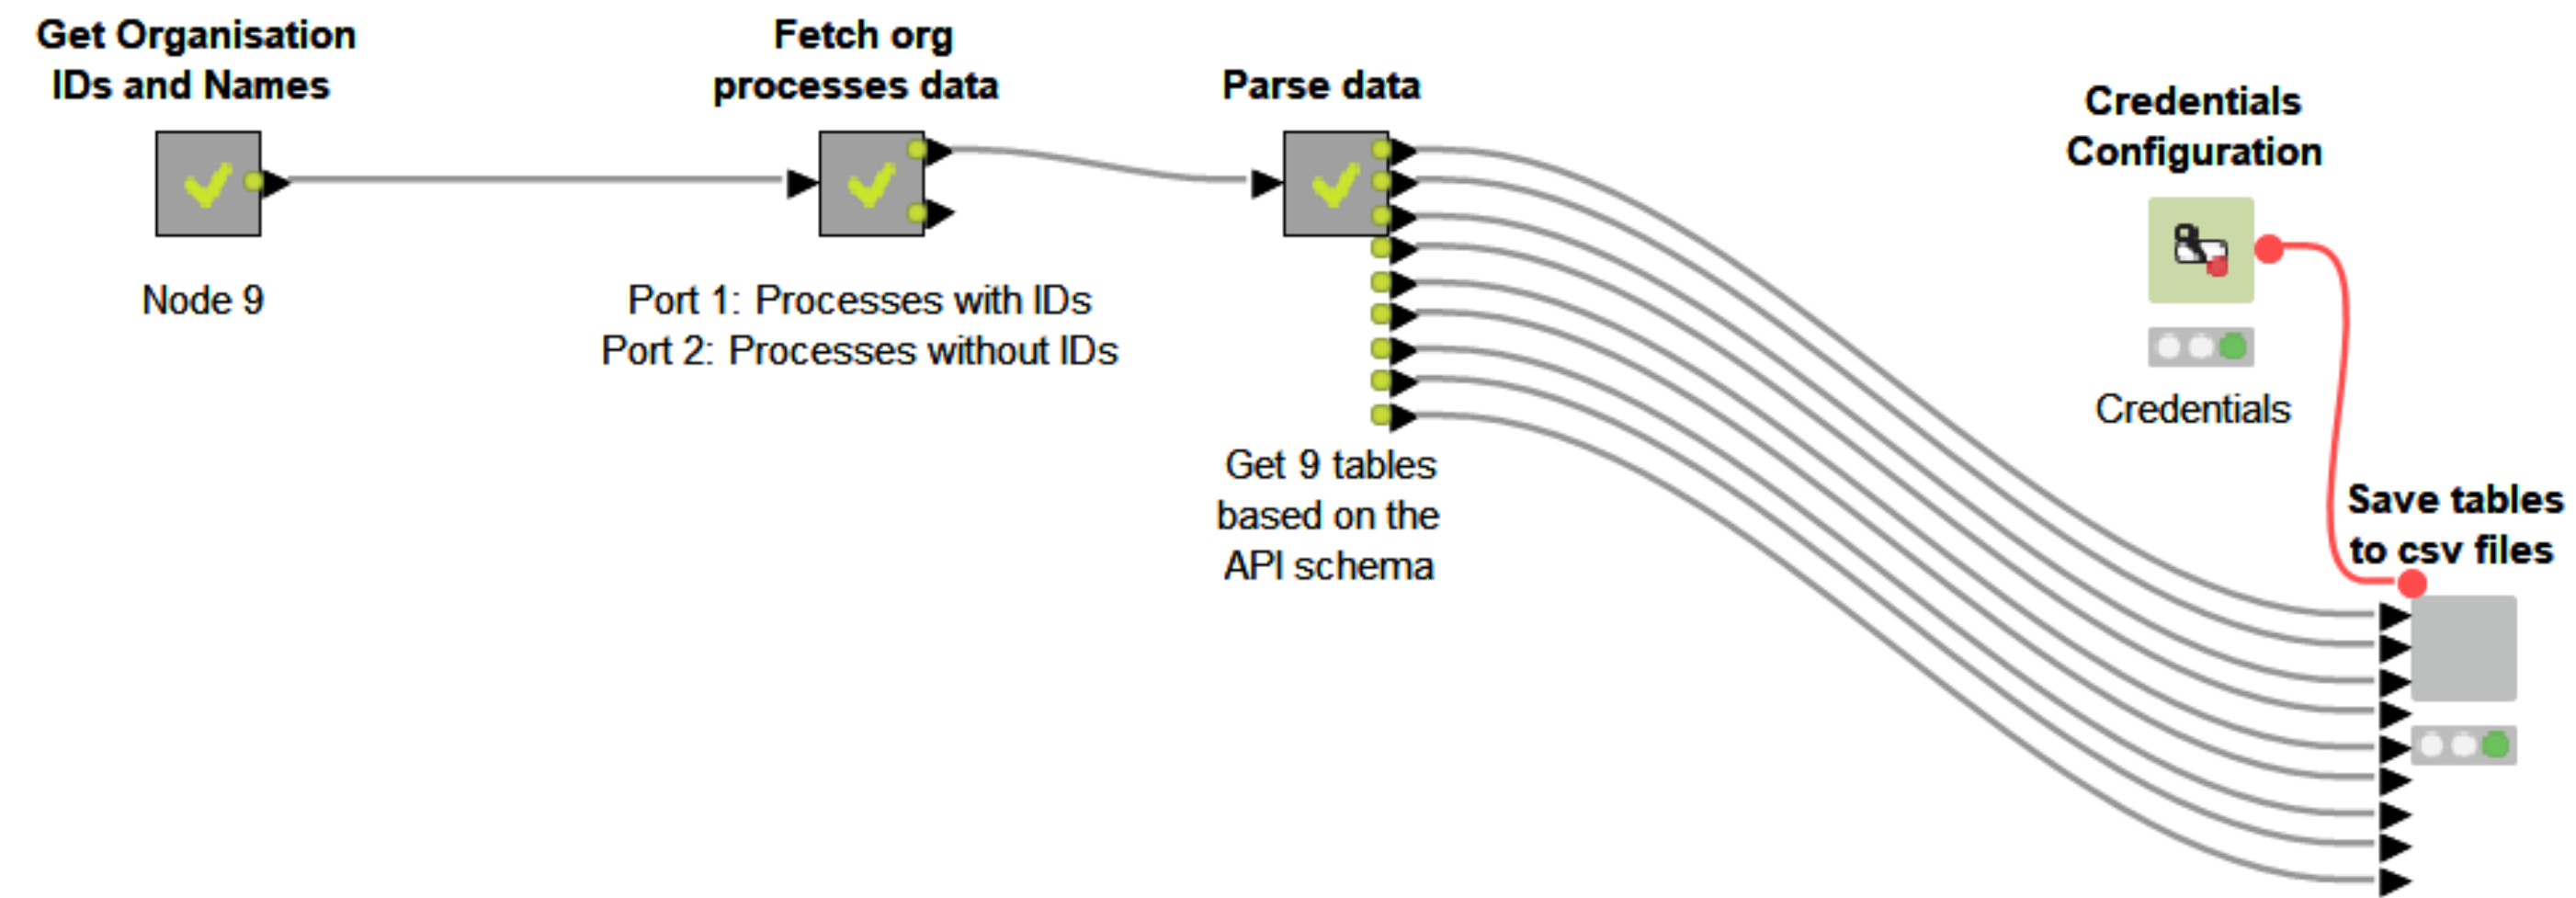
Get Organisation IDs and Names

Node 9

Fetch org processes data

Port 1: Processes with IDs
Port 2: Processes without IDs

Parse data

Get 9 tables based on the API schema

Credentials Configuration

Credentials

Save tables to csv files